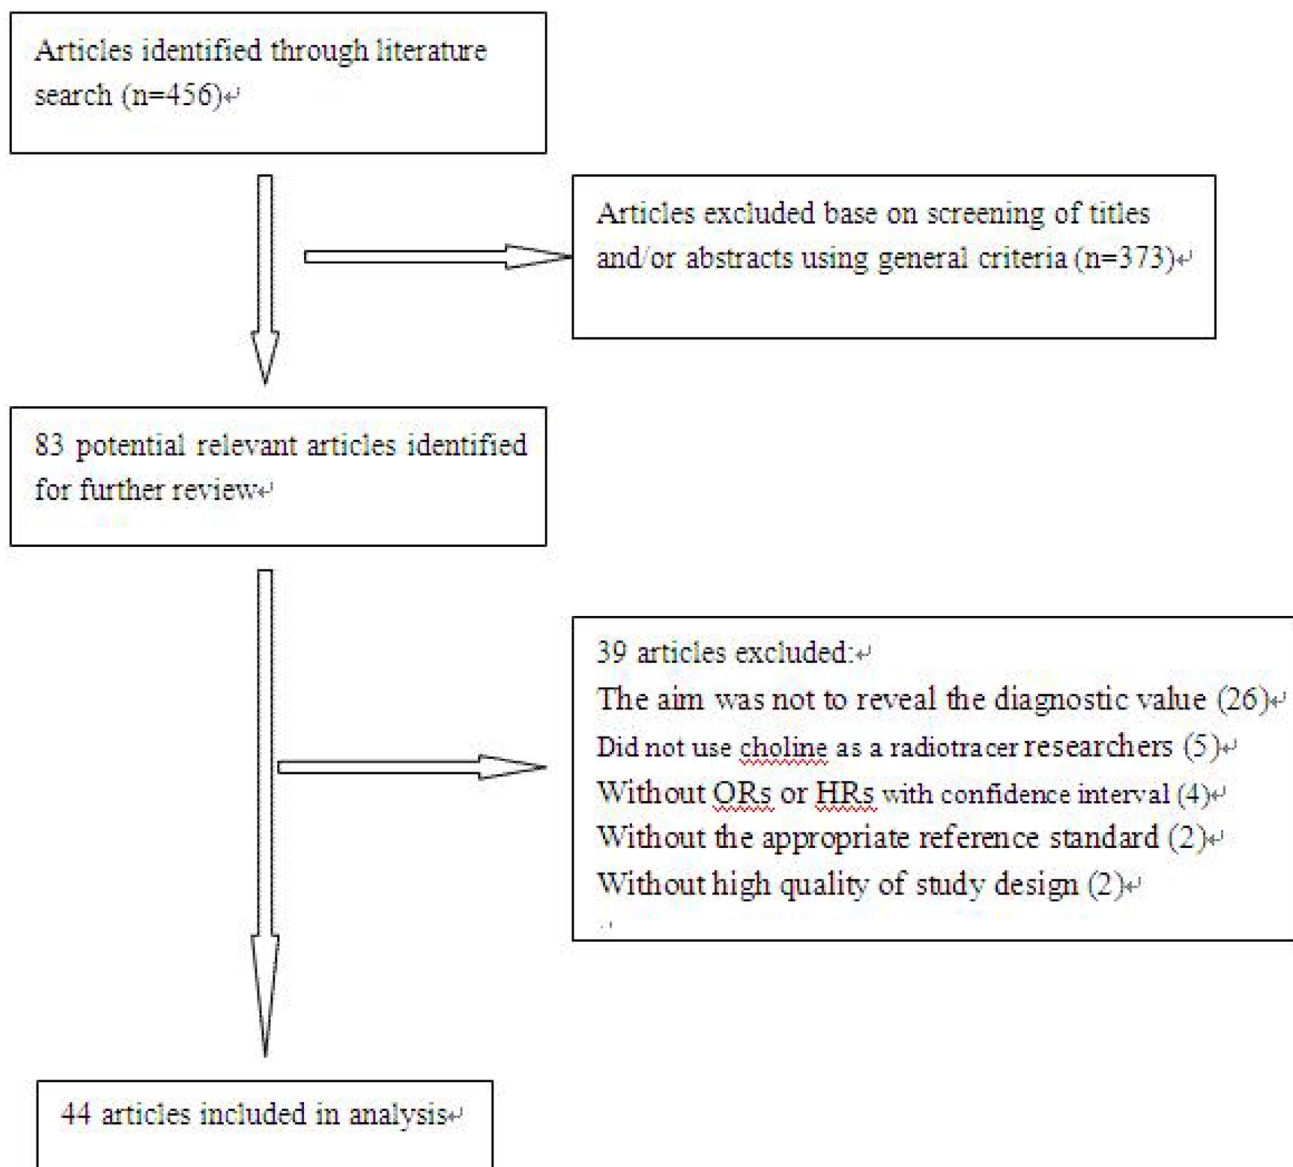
Articles identified through literature search (n=456)

Articles excluded base on screening of titles and/or abstracts using general criteria (n=373)

83 potential relevant articles identified for further review

39 articles excluded:
The aim was not to reveal the diagnostic value (26)
Did not use choline as a radiotracer researchers (5)
Without ORs or HRs with confidence interval (4)
Without the appropriate reference standard (2)
Without high quality of study design (2)

44 articles included in analysis